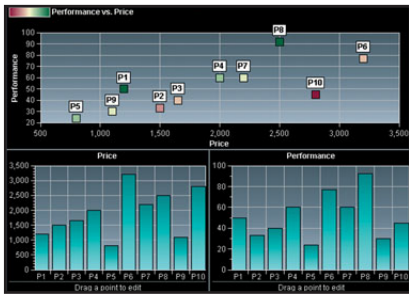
Performance vs. Price

Performance

100
90
80
70
60
50
40
30
20

P8
P6
P4
P7
P1
P10
P2
P3
P9
P5

500
1,000
1,500
2,000
2,500
3,000
3,500

Price

Price

3,500
3,000
2,500
2,000
1,500
1,000
500
0

P1 P2 P3 P4 P5 P6 P7 P8 P9 P10

Drag a point to edit

Performance

100
80
60
40
20
0

P1 P2 P3 P4 P5 P6 P7 P8 P9 P10

Drag a point to edit